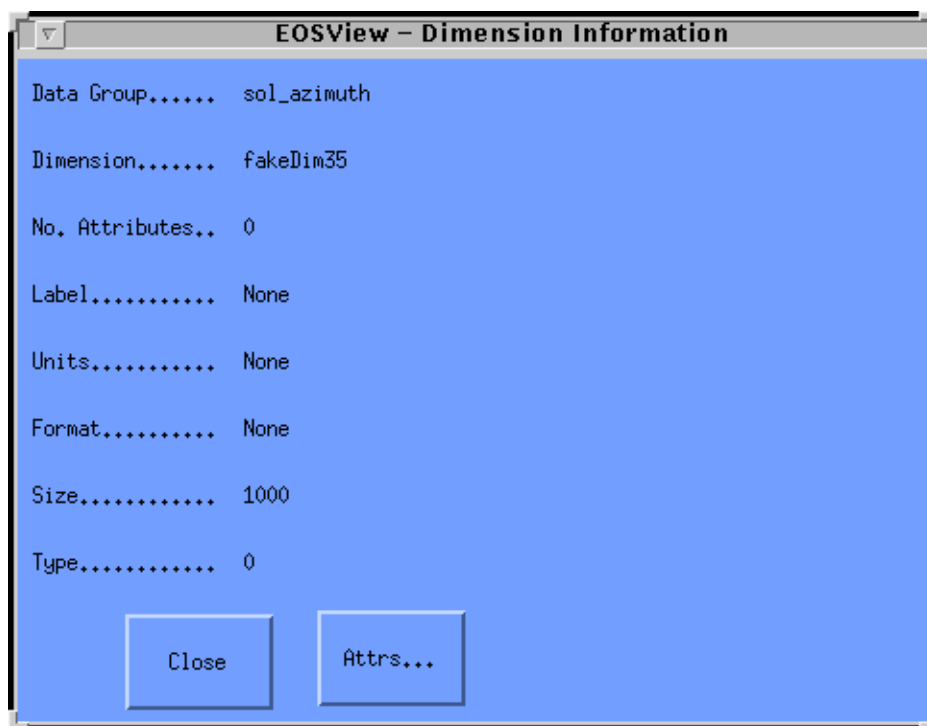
EOSView - Dimension Information

Data Group...... sol_azimuth

Dimension....... fakeDim35

No. Attributes.. 0

Label........... None

Units........... None

Format.......... None

Size............ 1000

Type............ 0

Close

Attrs...